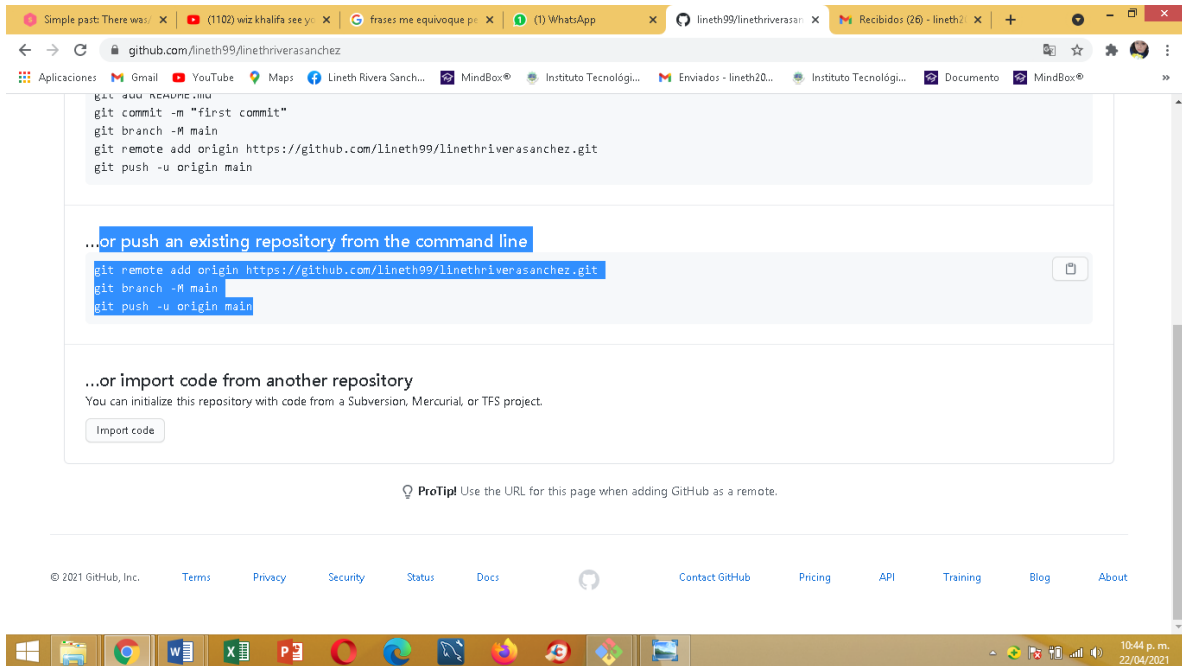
Simple past: There was/ ×
(1102) wiz khalifa see yo ×
frases me equivoque pe ×
(1) WhatsApp ×
lineth99/linethriverasar ×
Recibidos (26) - lineth2 ×
+

github.com/lineth99/linethriverasanchez

Aplicaciones Gmail YouTube Maps Lineth Rivera Sanch... MindBox® Instituto Tecnológi... Enviados - lineth20... Instituto Tecnológi... Documento MindBox® »

git add README.md
git commit -m "first commit"
git branch -M main
git remote add origin https://github.com/lineth99/linethriverasanchez.git
git push -u origin main

...or push an existing repository from the command line

git remote add origin https://github.com/lineth99/linethriverasanchez.git
git branch -M main
git push -u origin main

...or import code from another repository

You can initialize this repository with code from a Subversion, Mercurial, or TFS project.

Import code

ProTip! Use the URL for this page when adding GitHub as a remote.

© 2021 GitHub, Inc. Terms Privacy Security Status Docs Contact GitHub Pricing API Training Blog About

10:44 p. m.
22/04/2021